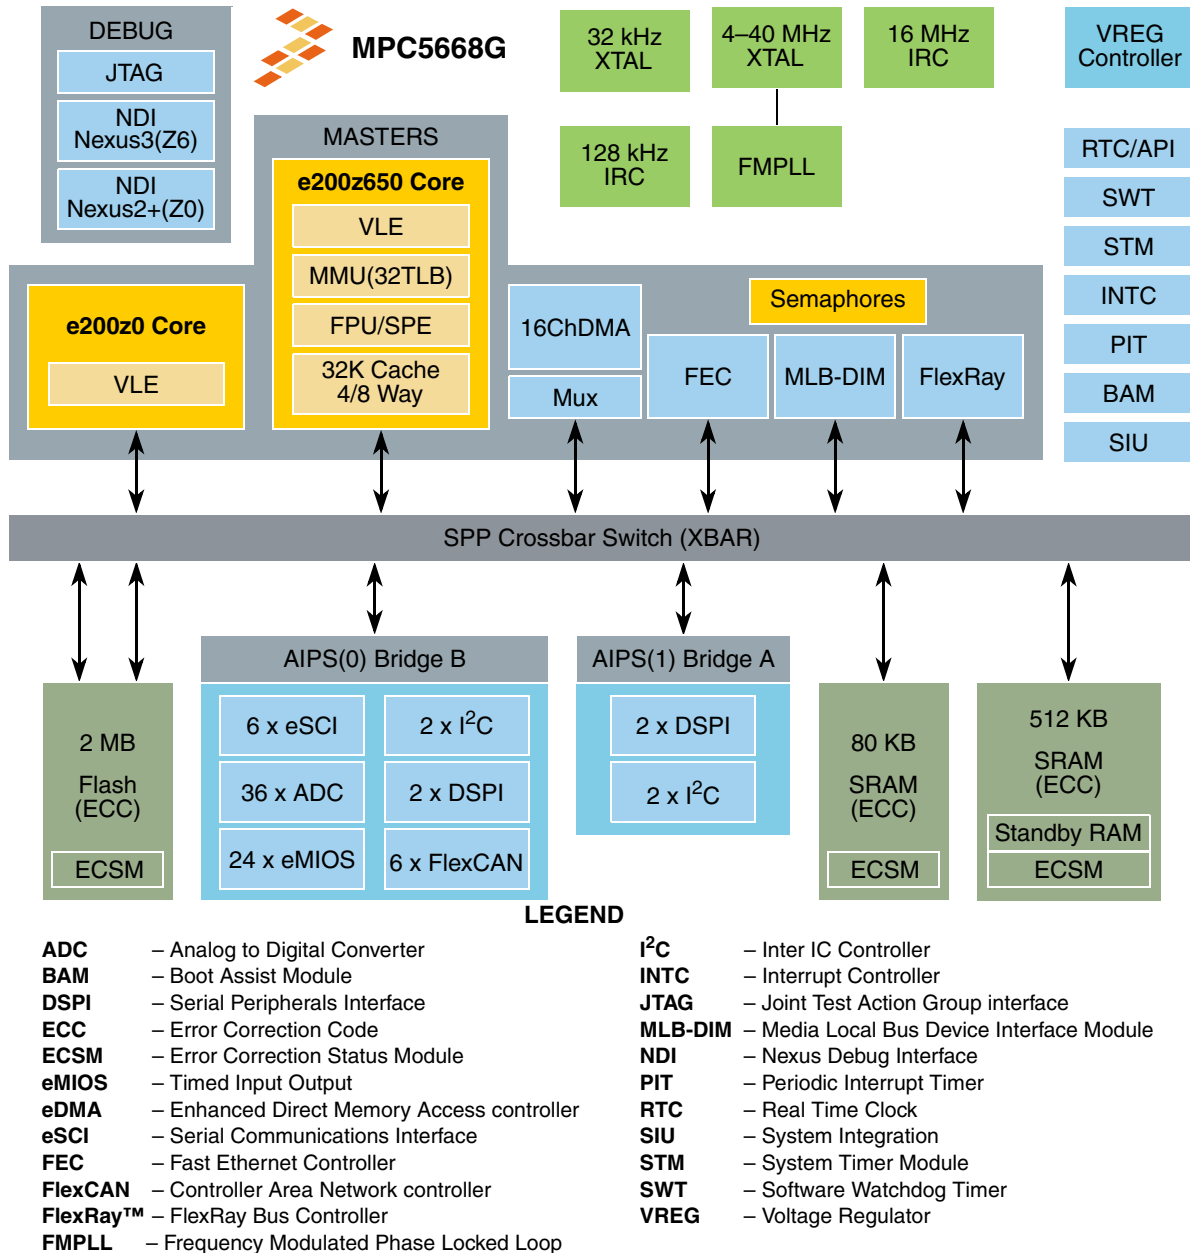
DEBUG

JTAG

NDI Nexus3(Z6)

NDI Nexus2+(Z0)

MPC5668G

32 kHz XTAL

4–40 MHz XTAL

16 MHz IRC

VREG Controller

128 kHz IRC

FMPLL

MASTERS

e200z650 Core

VLE

MMU(32TLB)

FPU/SPE

32K Cache 4/8 Way

e200z0 Core

VLE

16ChDMA

Mux

Semaphores

FEC

MLB-DIM

FlexRay

RTC/API

SWT

STM

INTC

PIT

BAM

SIU

SPP Crossbar Switch (XBAR)

AIPS(0) Bridge B

6 x eSCI

2 x $I^2C$

36 x ADC

2 x DSPI

24 x eMIOS

6 x FlexCAN

AIPS(1) Bridge A

2 x DSPI

2 x $I^2C$

2 MB Flash (ECC)

ECSM

80 KB SRAM (ECC)

ECSM

512 KB SRAM (ECC)

Standby RAM

ECSM

LEGEND

| | |
|---|---|
| ADC | – Analog to Digital Converter |
| BAM | – Boot Assist Module |
| DSPI | – Serial Peripherals Interface |
| ECC | – Error Correction Code |
| ECSM | – Error Correction Status Module |
| eMIOS | – Timed Input Output |
| eDMA | – Enhanced Direct Memory Access controller |
| eSCI | – Serial Communications Interface |
| FEC | – Fast Ethernet Controller |
| FlexCAN | – Controller Area Network controller |
| FlexRay™ | – FlexRay Bus Controller |
| FMPLL | – Frequency Modulated Phase Locked Loop |
| $I^2C$ | – Inter IC Controller |
| INTC | – Interrupt Controller |
| JTAG | – Joint Test Action Group interface |
| MLB-DIM | – Media Local Bus Device Interface Module |
| NDI | – Nexus Debug Interface |
| PIT | – Periodic Interrupt Timer |
| RTC | – Real Time Clock |
| SIU | – System Integration |
| STM | – System Timer Module |
| SWT | – Software Watchdog Timer |
| VREG | – Voltage Regulator |